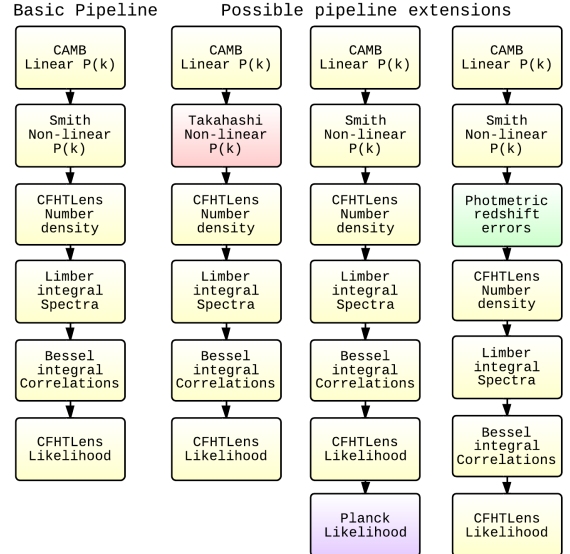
Basic Pipeline

CAMB Linear P(k)

Smith Non-linear P(k)

CFHTLens Number density

Limber integral Spectra

Bessel integral Correlations

CFHTLens Likelihood

Possible pipeline extensions

CAMB Linear P(k)

Takahashi Non-linear P(k)

CFHTLens Number density

Limber integral Spectra

Bessel integral Correlations

CFHTLens Likelihood

CAMB Linear P(k)

Smith Non-linear P(k)

CFHTLens Number density

Limber integral Spectra

Bessel integral Correlations

CFHTLens Likelihood

Planck Likelihood

CAMB Linear P(k)

Smith Non-linear P(k)

Photometric redshift errors

CFHTLens Number density

Limber integral Spectra

Bessel integral Correlations

CFHTLens Likelihood